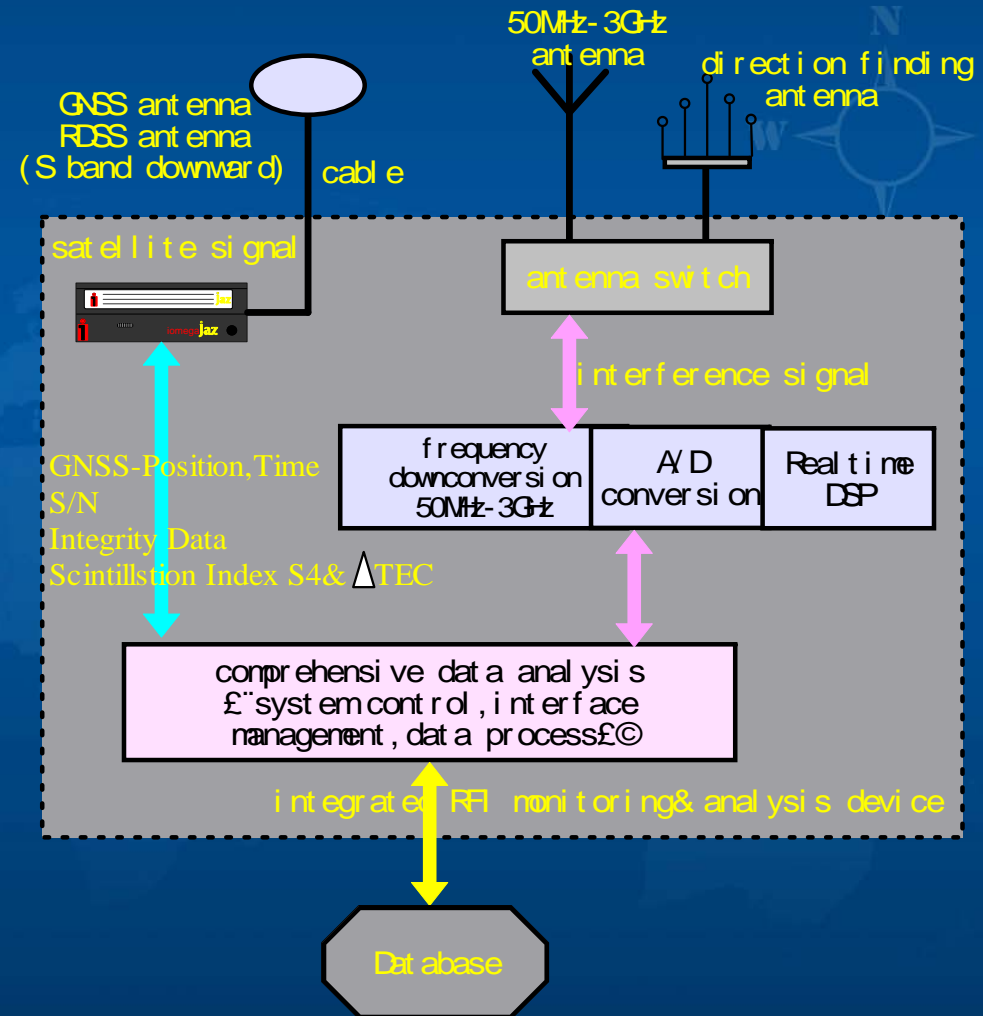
50MHz-3GHz antenna

direction finding antenna

GNSS antenna
RDSS antenna
(S band downward)

cable

satellite signal

jaz

iomega jaz

antenna switch

interference signal

frequency downconversion 50MHz-3GHz

A/D conversion

Realtime DSP

GNSS-Position,Time
S/N
Integrity Data
Scintillstion Index S4& $\Delta$TEC

comprehensive data analysis
£¨system control,interface management,data process£©

integrated RFI monitoring& analysis device

Database